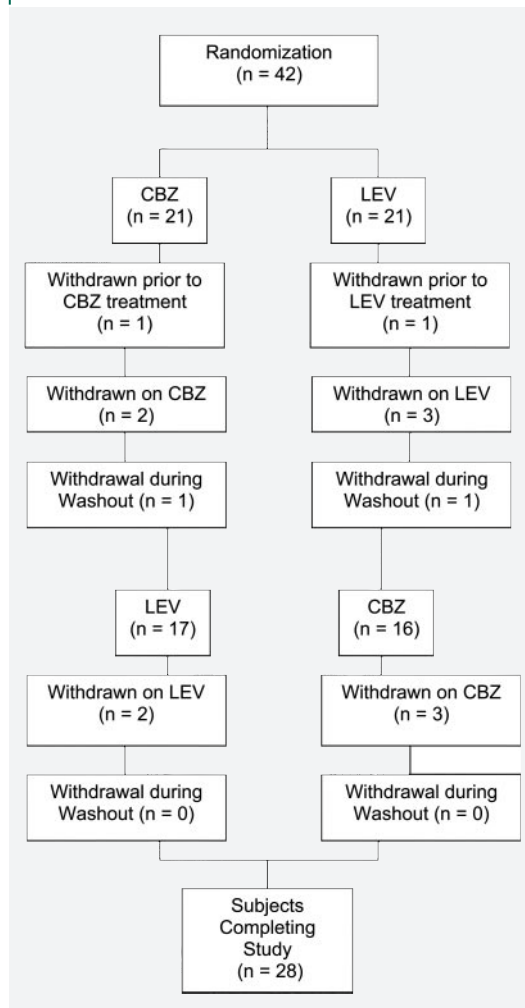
Randomization
(n = 42)

CBZ
(n = 21)

LEV
(n = 21)

Withdrawn prior to CBZ treatment
(n = 1)

Withdrawn prior to LEV treatment
(n = 1)

Withdrawn on CBZ
(n = 2)

Withdrawn on LEV
(n = 3)

Withdrawal during Washout (n = 1)

Withdrawal during Washout (n = 1)

LEV
(n = 17)

CBZ
(n = 16)

Withdrawn on LEV
(n = 2)

Withdrawn on CBZ
(n = 3)

Withdrawal during Washout (n = 0)

Withdrawal during Washout (n = 0)

Subjects Completing Study
(n = 28)